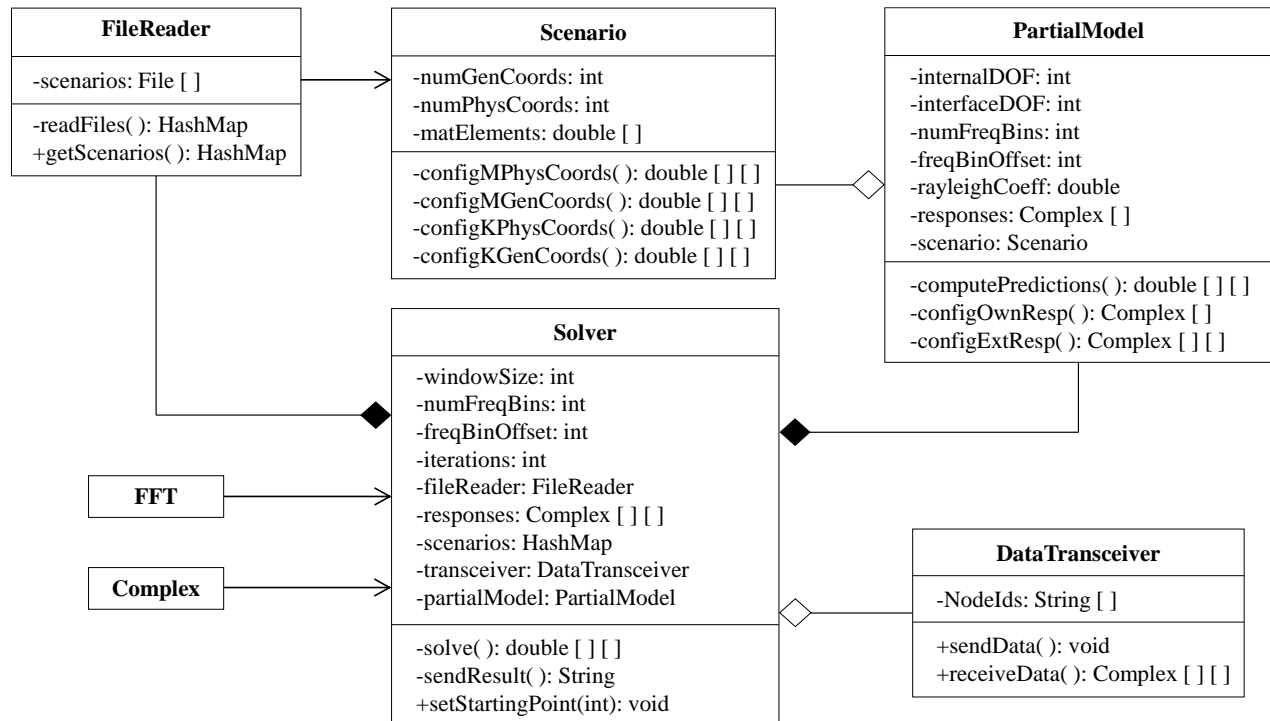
FileReader

-scenarios: File [ ]

-readFiles( ): HashMap
+getScenarios( ): HashMap

Scenario

-numGenCoords: int
-numPhysCoords: int
-matElements: double [ ]

-configMPhysCoords( ): double [ ] [ ]
-configMGenCoords( ): double [ ] [ ]
-configKPhysCoords( ): double [ ] [ ]
-configKGenCoords( ): double [ ] [ ]

PartialModel

-internalDOF: int
-interfaceDOF: int
-numFreqBins: int
-freqBinOffset: int
-rayleighCoeff: double
-responses: Complex [ ]
-scenario: Scenario

-computePredictions( ): double [ ] [ ]
-configOwnResp( ): Complex [ ]
-configExtResp( ): Complex [ ] [ ]

Solver

-windowSize: int
-numFreqBins: int
-freqBinOffset: int
-iterations: int
-fileReader: FileReader
-responses: Complex [ ] [ ]
-scenarios: HashMap
-transceiver: DataTransceiver
-partialModel: PartialModel

-solve( ): double [ ] [ ]
-sendResult( ): String
+setStartingPoint(int): void

FFT

Complex

DataTransceiver

-NodeIds: String [ ]

+sendData( ): void
+receiveData( ): Complex [ ] [ ]